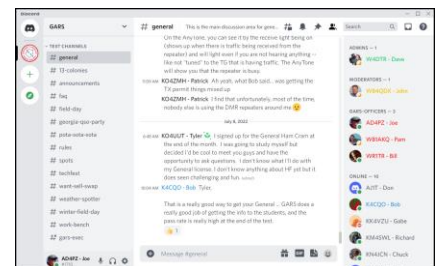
Discord

GARS

TEXT CHANNELS
# general
# 13-colonies
# announcements
# faq
# field-day
# georgia-qso-party
# pota-sota-iota
# rules
# spots
# techfest
# want-sell-swap
# weather-spotter
# winter-field-day
# work-bench
# gars-exec

AD4PZ - Joe

# general This is the main discussion area for gene...

Search

On the Any tone, you can see it by the receive light being on (shows up when there is traffic being received from the repeater) and will light even if you are not hearing anything -- like not "tuned" to the TG that is having traffic. The AnyTone will show you that the repeater is busy.

7:20 AM KO4ZMH - Patrick Ah yeah, what Bob said... was getting the TX permit things mixed up

KO4ZMH - Patrick I find that unfortunately, most of the time, nobody else is using the DMR repeaters around me

July 6, 2022

6:48 AM KO4UUT - Tyler I signed up for the General Ham Cram at the end of the month. I was going to study myself but decided I'd be cool to meet you guys and have the opportunity to ask questions. I don't know what I'd do with my General license. I don't know anything about HF yet but it does seem challenging and fun (edited)

10:04 AM K4CQO - Bob Tyler,

That is a really good way to get your General -- GARS does a really good job of getting the info to the students, and the pass rate is really high at the end of the test.

Message #general

ADMINS — 1
W4OTN - Dave

MODERATORS — 1
W4KQQX - John

GARS OFFICERS — 3
AD4PZ - Joe
WB4AKQ - Pam
W4RTR - Bill

ONLINE — 10
AJ1T - Don
K4CQO - Bob
KK4VZU - Gabe
KM4SWL - Richard
KN4ICN - Chuck